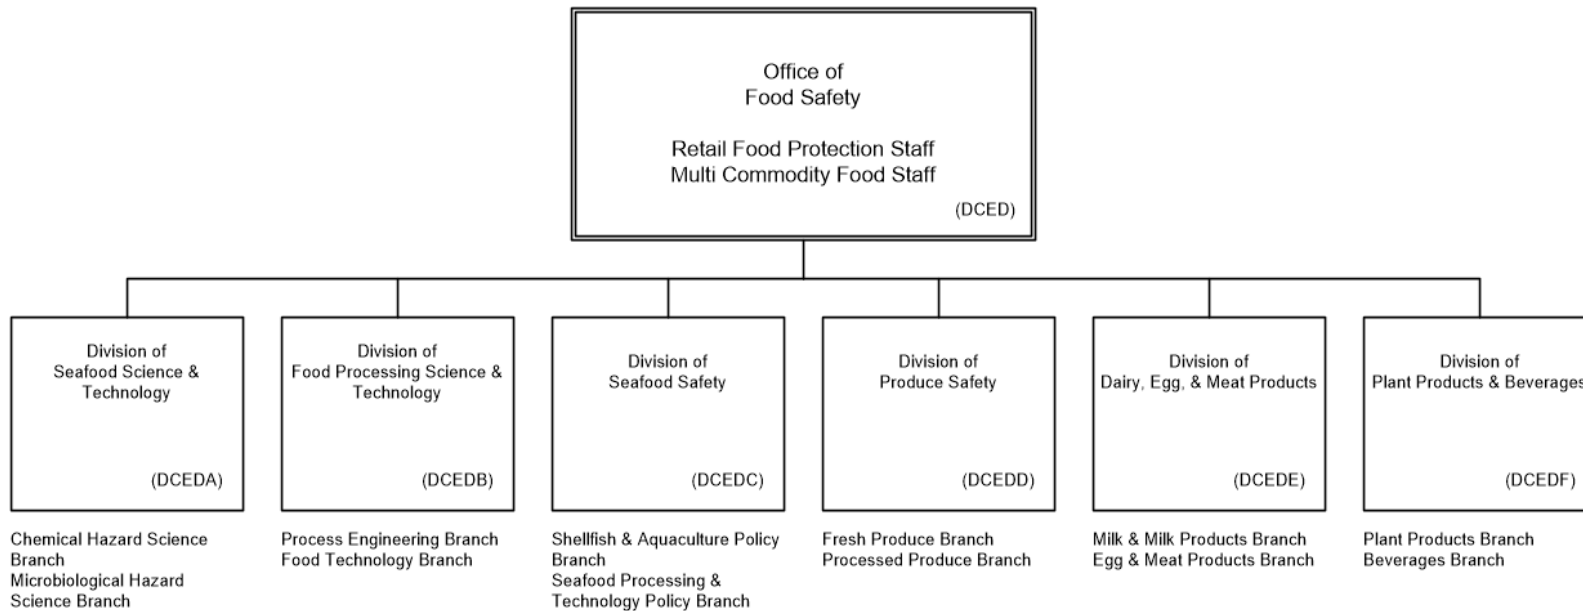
Office of
Food Safety

Retail Food Protection Staff
Multi Commodity Food Staff

(DCED)

Division of
Seafood Science &
Technology

(DCEDA)

Chemical Hazard Science Branch
Microbiological Hazard Science Branch

Division of
Food Processing Science &
Technology

(DCEDB)

Process Engineering Branch
Food Technology Branch

Division of
Seafood Safety

(DCEDC)

Shellfish & Aquaculture Policy Branch
Seafood Processing & Technology Policy Branch

Division of
Produce Safety

(DCEDD)

Fresh Produce Branch
Processed Produce Branch

Division of
Dairy, Egg, & Meat Products

(DCEDE)

Milk & Milk Products Branch
Egg & Meat Products Branch

Division of
Plant Products & Beverage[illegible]

(DCEDF)

Plant Products Branch
Beverages Branch